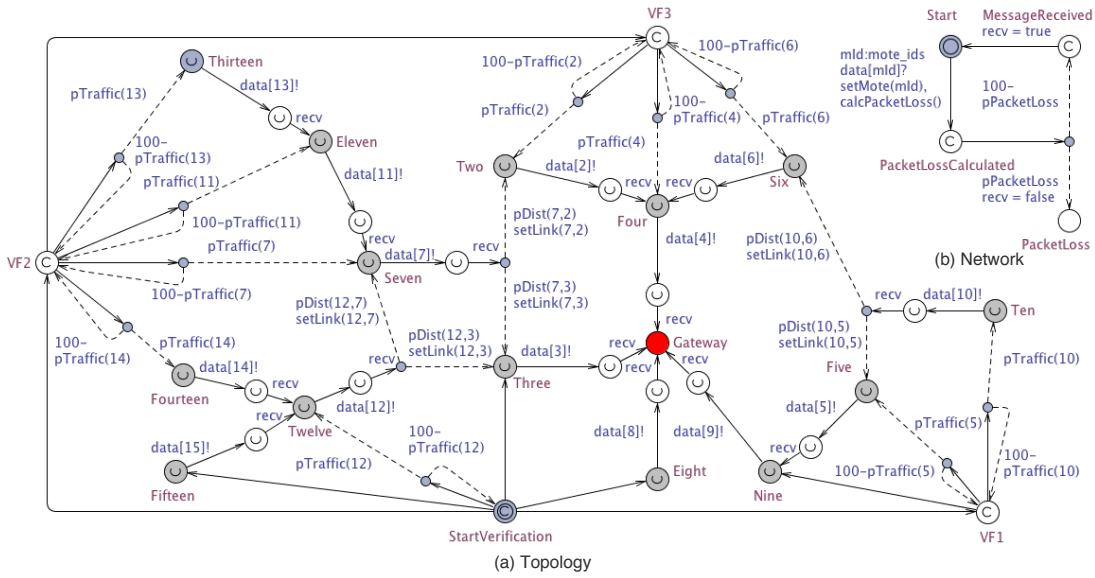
VF3
100-pTraffic(6)
100-pTraffic(2)
Thirteen
pTraffic(13)
data[13]!
recv
Eleven
100-pTraffic(13)
pTraffic(11)
data[11]!
100-pTraffic(11)
pTraffic(7)
VF2
recv
Seven
data[7]!
recv
100-pTraffic(7)
100-pTraffic(14)
pTraffic(14)
Fourteen
data[14]!
recv
recv
Twelve
data[12]!
recv
pDist(12,7)
setLink(12,7)
pDist(12,3)
setLink(12,3)
data[15]!
Fifteen
pTraffic(12)
100-pTraffic(12)
StartVerification
pTraffic(2)
Two
data[2]!
recv
pDist(7,2)
setLink(7,2)
pDist(7,3)
setLink(7,3)
data[3]!
Three
100-pTraffic(4)
pTraffic(4)
Four
recv
data[4]!
recv
Gateway
recv
recv
data[8]!
Eight
data[9]!
pTraffic(6)
data[6]!
Six
pDist(10,6)
setLink(10,6)
recv
data[10]!
Ten
pDist(10,5)
setLink(10,5)
Five
data[5]!
recv
Nine
pTraffic(5)
100-pTraffic(5)
pTraffic(10)
100-pTraffic(10)
VF1
(a) Topology
Start
MessageReceived
recv = true
mId:mote_ids
data[mId]?
setMote(mId),
calcPacketLoss()
100-pPacketLoss
PacketLossCalculated
pPacketLoss
recv = false
PacketLoss
(b) Network